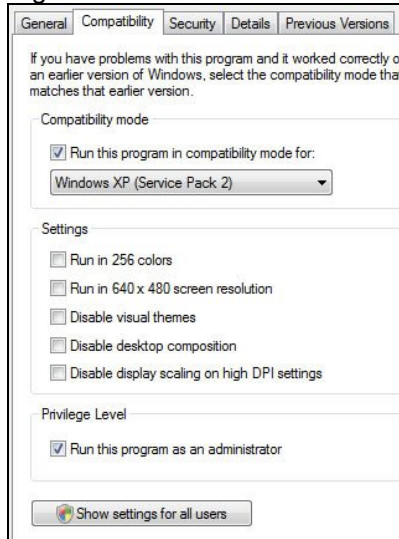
General | Compatibility | Security | Details | Previous Versions

If you have problems with this program and it worked correctly o an earlier version of Windows, select the compatibility mode tha matches that earlier version.

Compatibility mode

Run this program in compatibility mode for:

Windows XP (Service Pack 2)

Settings

Run in 256 colors

Run in 640 x 480 screen resolution

Disable visual themes

Disable desktop composition

Disable display scaling on high DPI settings

Privilege Level

Run this program as an administrator

Show settings for all users